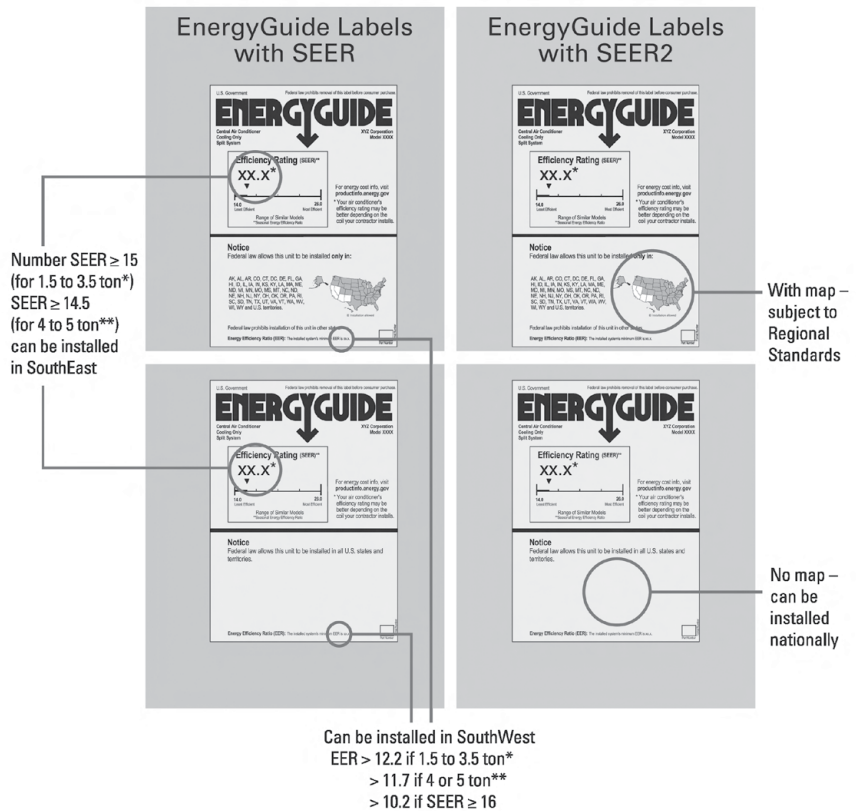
EnergyGuide Labels with SEER

EnergyGuide Labels with SEER2

U.S. Government
Federal law prohibits removal of this label before consumer purchase.
ENERGYGUIDE
Central Air Conditioner
Cooling Only
Split System
XYZ Corporation
Model: XXXX
Efficiency Rating (SEER)*
XX.x*
14.0 Least Efficient
20.0 Most Efficient
Range of Similar Models
*Seasonal Energy Efficiency Ratio
For energy cost info, visit productinfo.energy.gov
* Your air conditioner's efficiency rating may be better depending on the coil your contractor installs.
Notice
Federal law allows this unit to be installed only in:
AK, AL, AR, CO, CT, DC, DE, FL, GA, HI, ID, IL, IA, IN, KS, KY, LA, MA, ME, MD, MI, MN, MO, MS, MT, NC, ND, NE, NH, NJ, NY, OH, OK, OR, PA, RI, SC, SD, TN, TX, UT, VA, VT, WA, WV, WI, WY and U.S. territories.
Federal law prohibits installation of this unit in other states.
Energy Efficiency Ratio (EER): The installed system's minimum EER is xx.x

U.S. Government
Federal law prohibits removal of this label before consumer purchase.
ENERGYGUIDE
Central Air Conditioner
Cooling Only
Split System
XYZ Corporation
Model XXXX
Efficiency Rating (SEER2)*
XX.x*
14.0 Least Efficient
20.0 Most Efficient
Range of Similar Models
For energy cost info, visit productinfo.energy.gov
* Your air conditioner's efficiency rating may be better depending on the coil your contractor installs.
Notice
Federal law allows this unit to be installed only in:
AK, AL, AR, CO, CT, DC, DE, FL, GA, HI, ID, IL, IA, IN, KS, KY, LA, MA, ME, MD, MI, MN, MO, MS, MT, NC, ND, NE, NH, NJ, NY, OH, OK, OR, PA, RI, SC, SD, TN, TX, UT, VA, VT, WA, WV, WI, WY and U.S. territories.
Federal law prohibits installation of this unit in other states.
Energy Efficiency Ratio (EER): The installed system's minimum EER is xx.x

Number SEER ≥ 15 (for 1.5 to 3.5 ton*) SEER ≥ 14.5 (for 4 to 5 ton**) can be installed in SouthEast

With map – subject to Regional Standards

U.S. Government
Federal law prohibits removal of this label before consumer purchase.
ENERGYGUIDE
Central Air Conditioner
Cooling Only
Split System
XYZ Corporation
Model: XXXX
Efficiency Rating (SEER)*
XX.x*
14.0 Least Efficient
20.0 Most Efficient
Range of Similar Models
*Seasonal Energy Efficiency Ratio
For energy cost info, visit productinfo.energy.gov
* Your air conditioner's efficiency rating may be better depending on the coil your contractor installs.
Notice
Federal law allows this unit to be installed in all U.S. states and territories.
Energy Efficiency Ratio (EER): The installed system's minimum EER is xx.x

U.S. Government
Federal law prohibits removal of this label before consumer purchase.
ENERGYGUIDE
Central Air Conditioner
Cooling Only
Split System
XYZ Corporation
Model XXXX
Efficiency Rating (SEER2)*
XX.x*
14.0 Least Efficient
20.0 Most Efficient
Range of Similar Models
For energy cost info, visit productinfo.energy.gov
* Your air conditioner's efficiency rating may be better depending on the coil your contractor installs.
Notice
Federal law allows this unit to be installed in all U.S. states and territories.
Energy Efficiency Ratio (EER): The installed system's minimum EER is xx.x

No map – can be installed nationally

Can be installed in SouthWest
EER > 12.2 if 1.5 to 3.5 ton*
> 11.7 if 4 or 5 ton**
> 10.2 if SEER ≥ 16